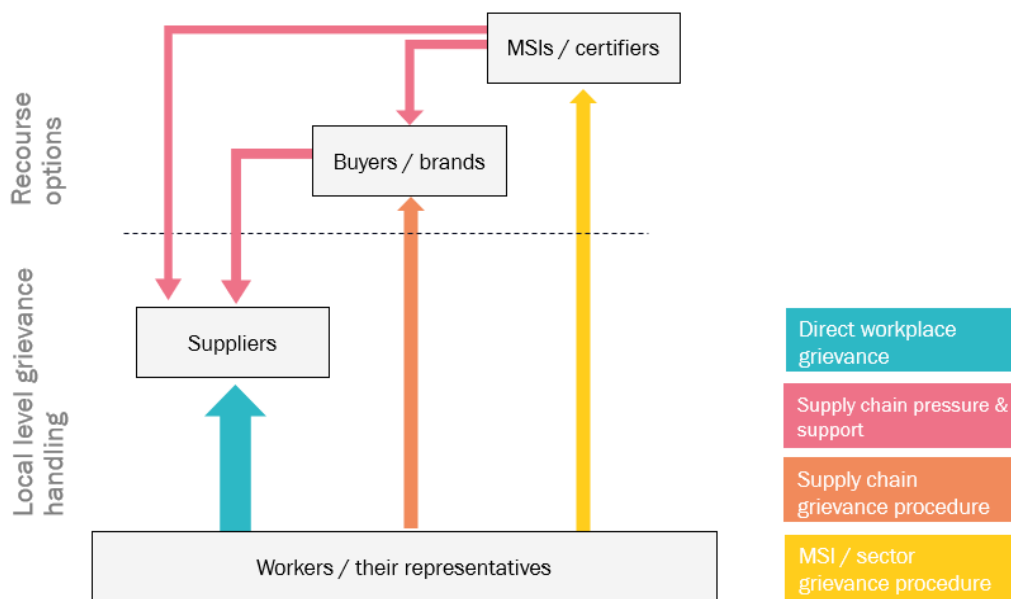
MSIs / certifiers

Buyers / brands

Recourse options

Suppliers

Local level grievance handling

Workers / their representatives

Direct workplace grievance

Supply chain pressure & support

Supply chain grievance procedure

MSI / sector grievance procedure